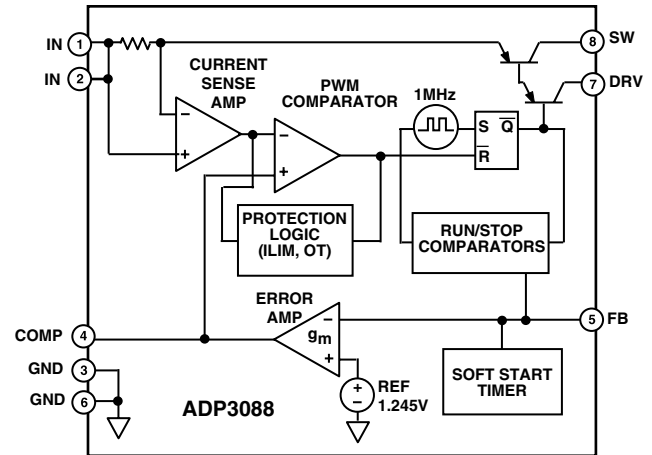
IN 1
IN 2
CURRENT SENSE AMP
–
+
PWM COMPARATOR
–
+
1MHz
S $\overline{Q}$
$\overline{R}$
8 SW
7 DRV
PROTECTION LOGIC (ILIM, OT)
RUN/STOP COMPARATORS
ERROR AMP
–
$g_m$
+
COMP 4
5 FB
GND 3
GND 6
ADP3088
+
–
REF 1.245V
SOFT START TIMER